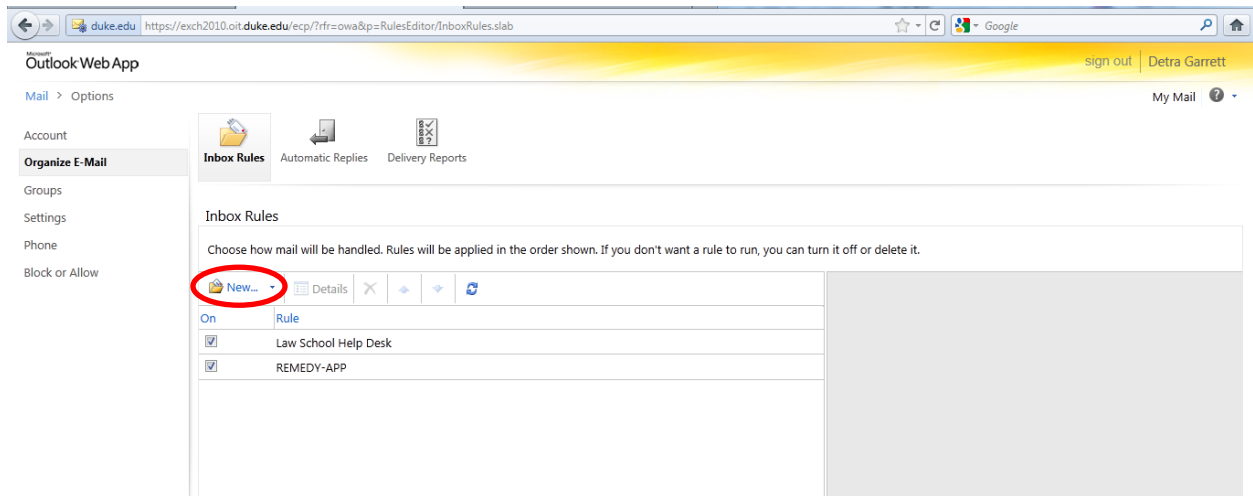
duke.edu https://exch2010.oit.duke.edu/ecp/?rfr=owa&p=RulesEditor/InboxRules.slab

Google

Microsoft Outlook Web App

sign out Detra Garrett

Mail > Options

My Mail

Account
Organize E-Mail
Groups
Settings
Phone
Block or Allow

Inbox Rules Automatic Replies Delivery Reports

Inbox Rules

Choose how mail will be handled. Rules will be applied in the order shown. If you don't want a rule to run, you can turn it off or delete it.

New... Details

| On | Rule |
|---|---|
| ☑ | Law School Help Desk |
| ☑ | REMEDY-APP |